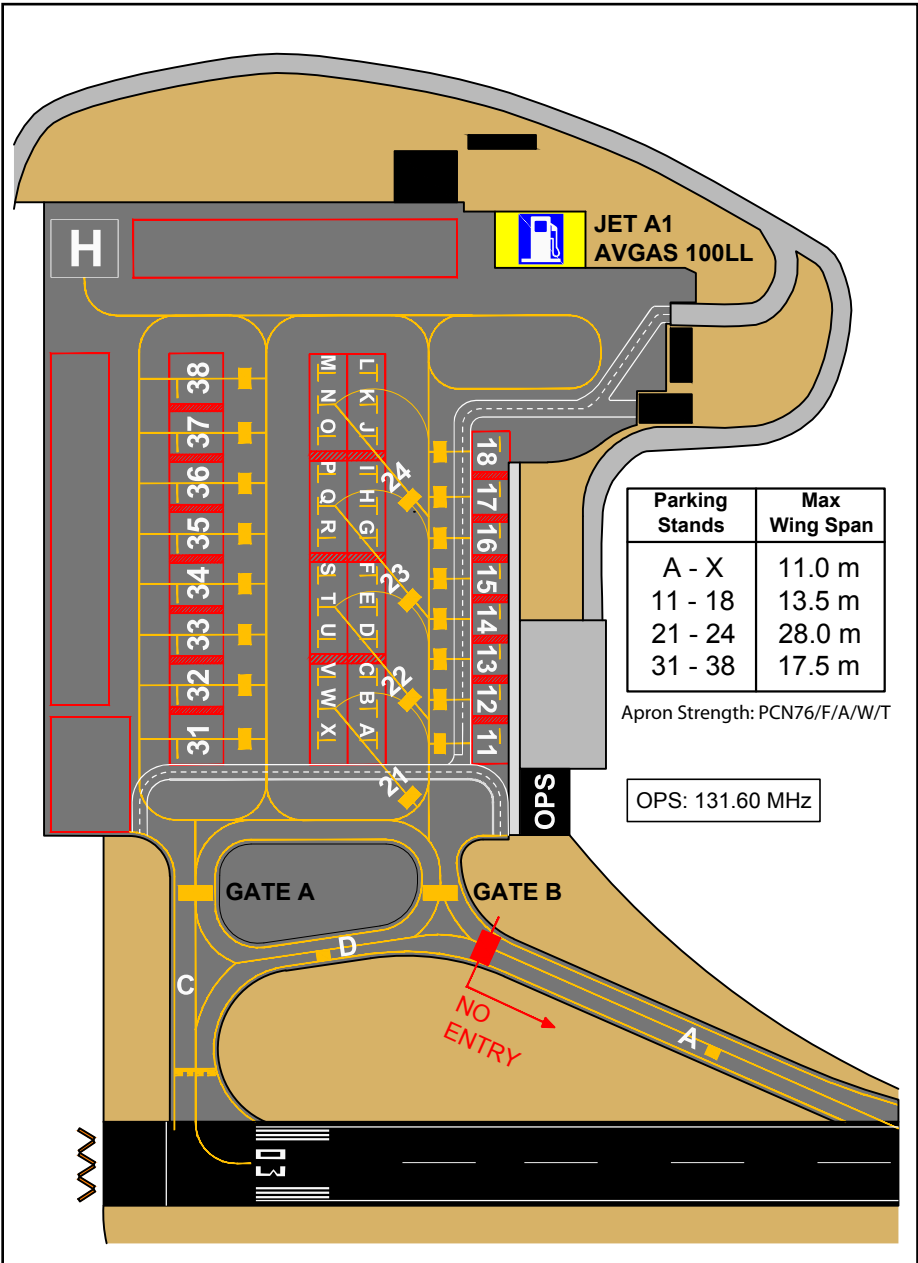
H

JET A1
AVGAS 100LL

38
37
36
35
34
33
32
31

M N O P Q R S T U V W X
L K J I H G F E D C B A

24
23
22
21

18
17
16
15
14
13
12
11

| Parking Stands | Max Wing Span |
|---|---|
| A - X | 11.0 m |
| 11 - 18 | 13.5 m |
| 21 - 24 | 28.0 m |
| 31 - 38 | 17.5 m |

Apron Strength: PCN76/F/A/W/T

OPS

OPS: 131.60 MHz

GATE A
GATE B
D
C
NO ENTRY
A
03